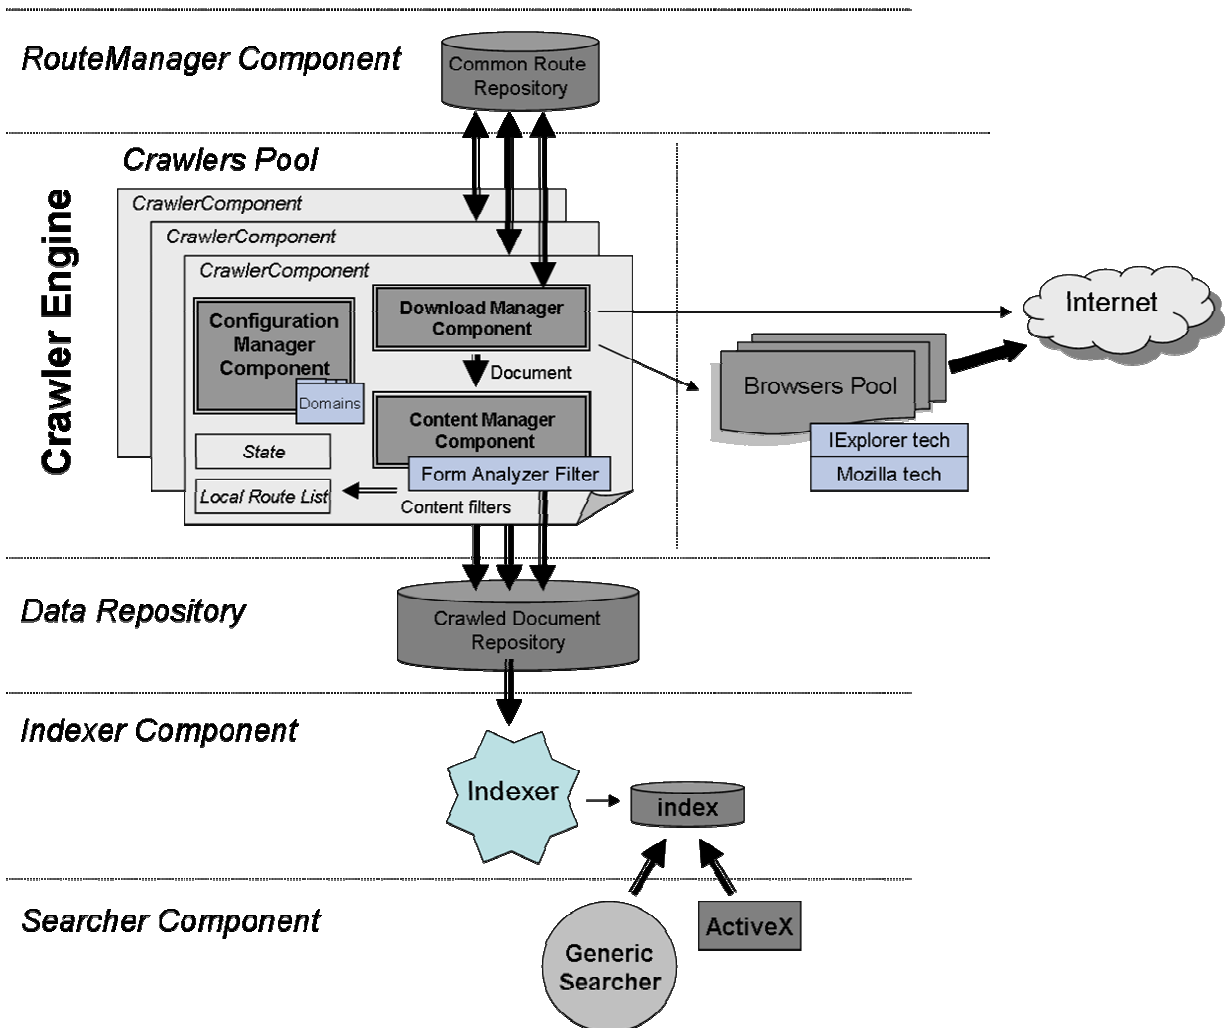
RouteManager Component

Common Route Repository

Crawlers Pool

Crawler Engine

CrawlerComponent

CrawlerComponent

CrawlerComponent

Configuration Manager Component

Domains

Download Manager Component

Document

Content Manager Component

Form Analyzer Filter

State

Local Route List

Content filters

Internet

Browsers Pool

IExplorer tech

Mozilla tech

Data Repository

Crawled Document Repository

Indexer Component

Indexer

index

Searcher Component

Generic Searcher

ActiveX